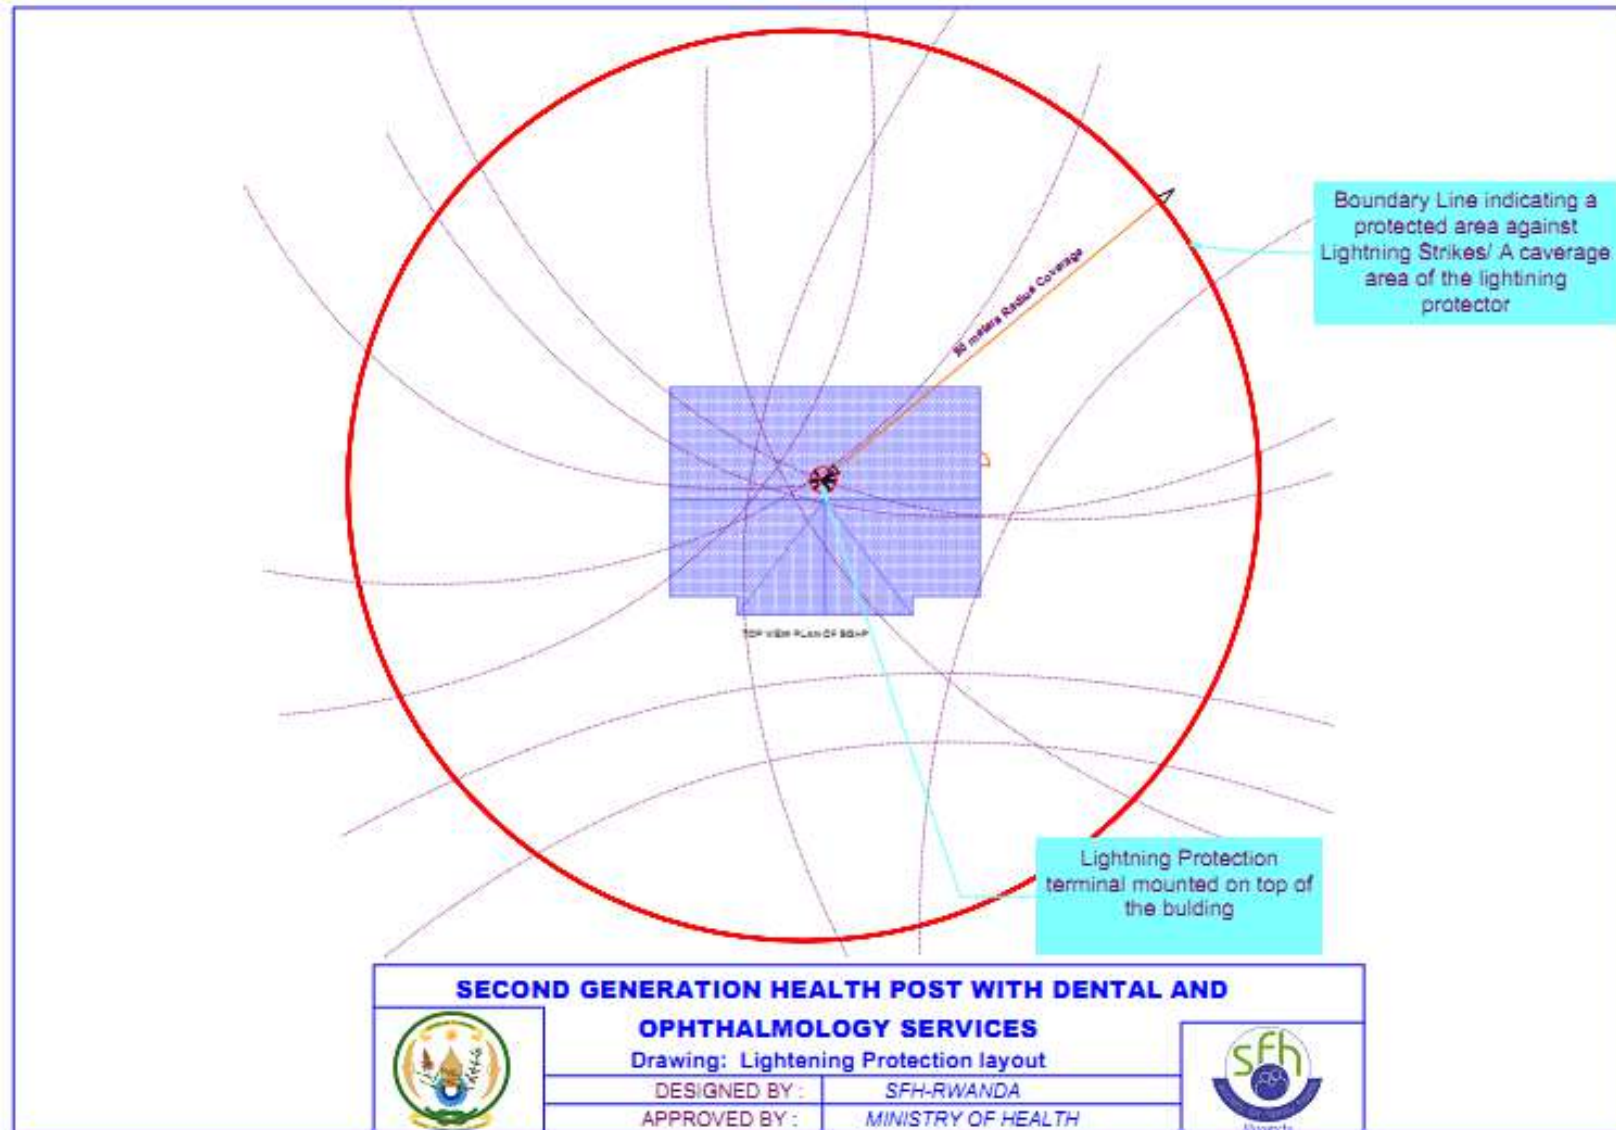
Boundary Line indicating a protected area against Lightning Strikes/ A caverage area of the lightning protector

50 meters Radius Coverage

TOP VIEW PLAN OF SGHP

Lightning Protection terminal mounted on top of the bulding

SECOND GENERATION HEALTH POST WITH DENTAL AND OPHTHALMOLOGY SERVICES

Drawing: Lightening Protection layout

| DESIGNED BY : | SFH-RWANDA |
|---|---|
| APPROVED BY : | MINISTRY OF HEALTH |

sfh